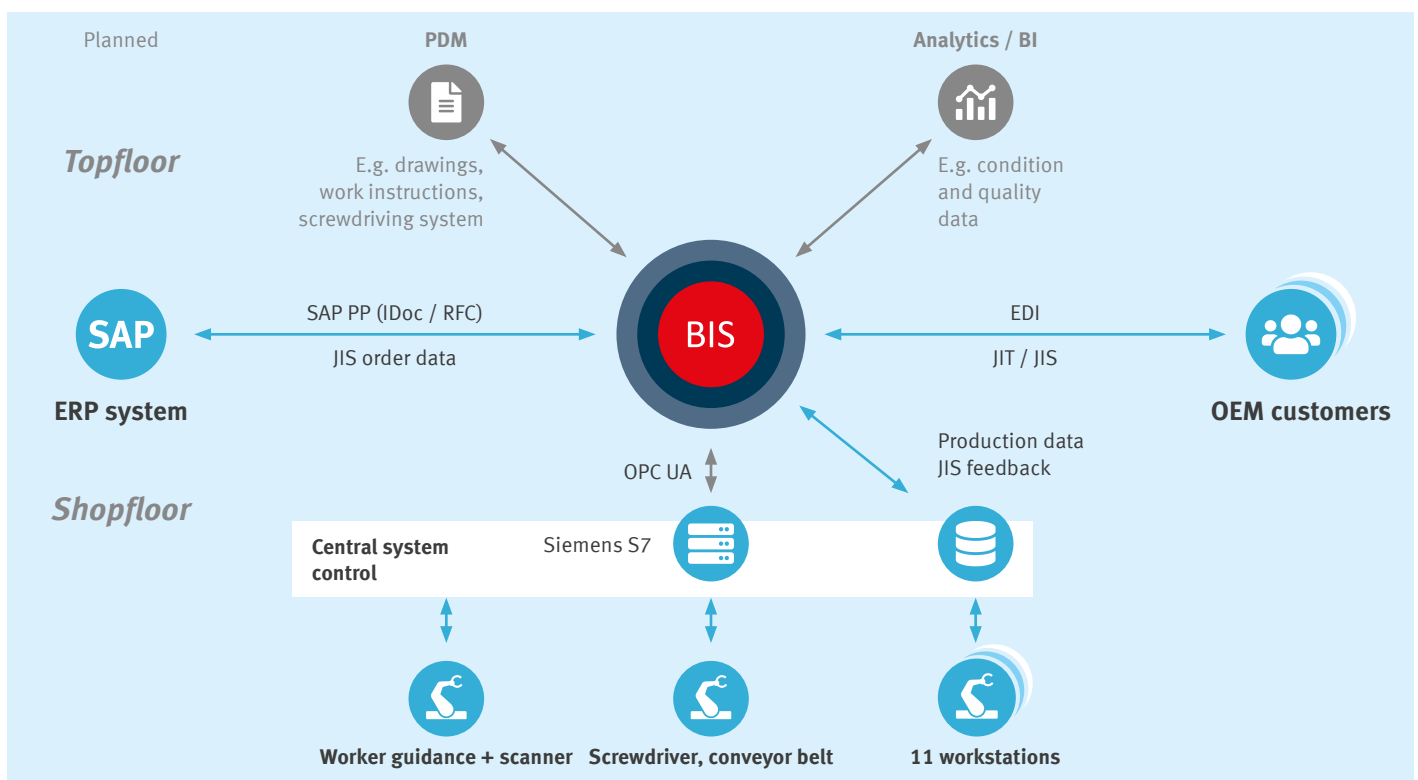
Planned

PDM

E.g. drawings, work instructions, screwdriving system

Analytics / BI

E.g. condition and quality data

Topfloor

SAP

ERP system

SAP PP (IDoc / RFC)

JIS order data

BIS

EDI

JIT / JIS

OEM customers

Production data
JIS feedback

OPC UA

Shopfloor

Central system control

Siemens S7

Worker guidance + scanner

Screwdriver, conveyor belt

11 workstations